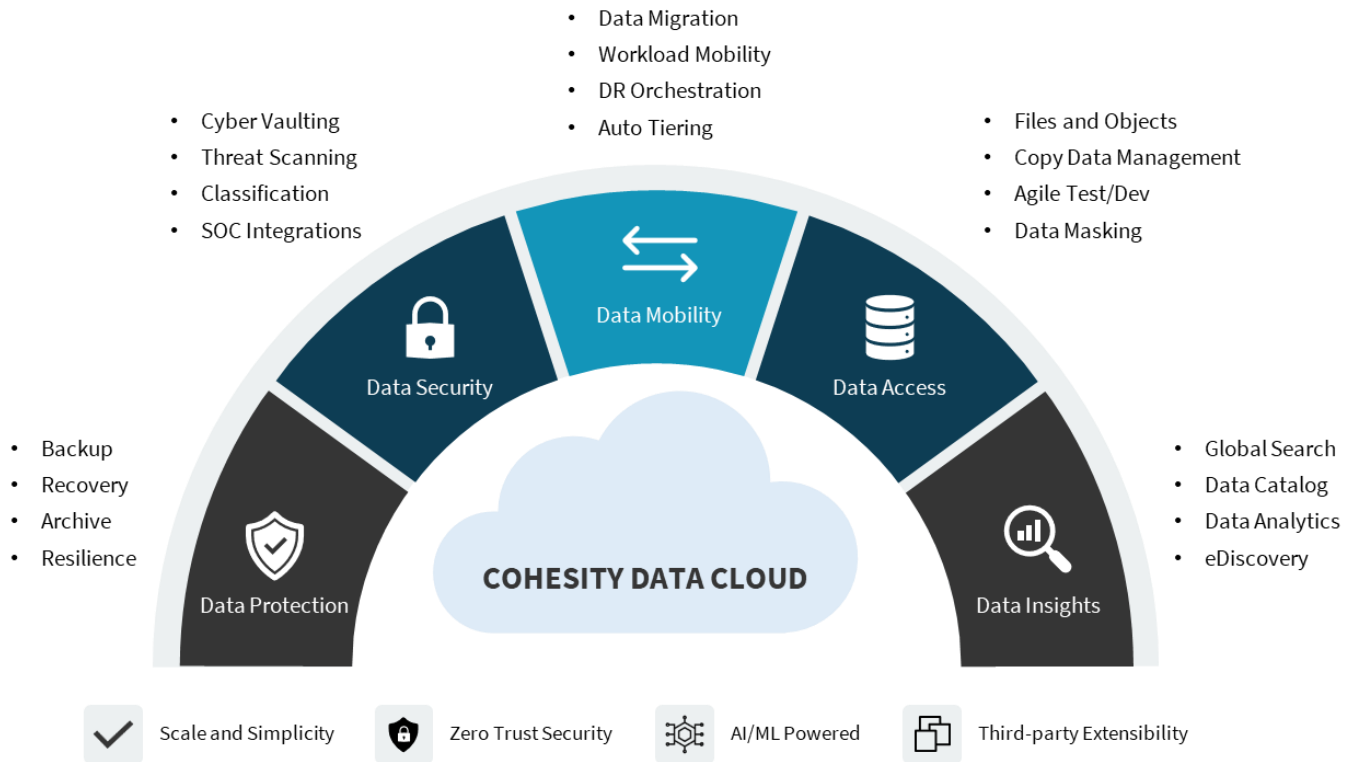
- Data Migration
- Workload Mobility
- DR Orchestration
- Auto Tiering

- Cyber Vaulting
- Threat Scanning
- Classification
- SOC Integrations

- Files and Objects
- Copy Data Management
- Agile Test/Dev
- Data Masking

Data Mobility

Data Security

Data Access

- Backup
- Recovery
- Archive
- Resilience

- Global Search
- Data Catalog
- Data Analytics
- eDiscovery

Data Protection

COHESITY DATA CLOUD

Data Insights

Scale and Simplicity

Zero Trust Security

AI/ML Powered

Third-party Extensibility